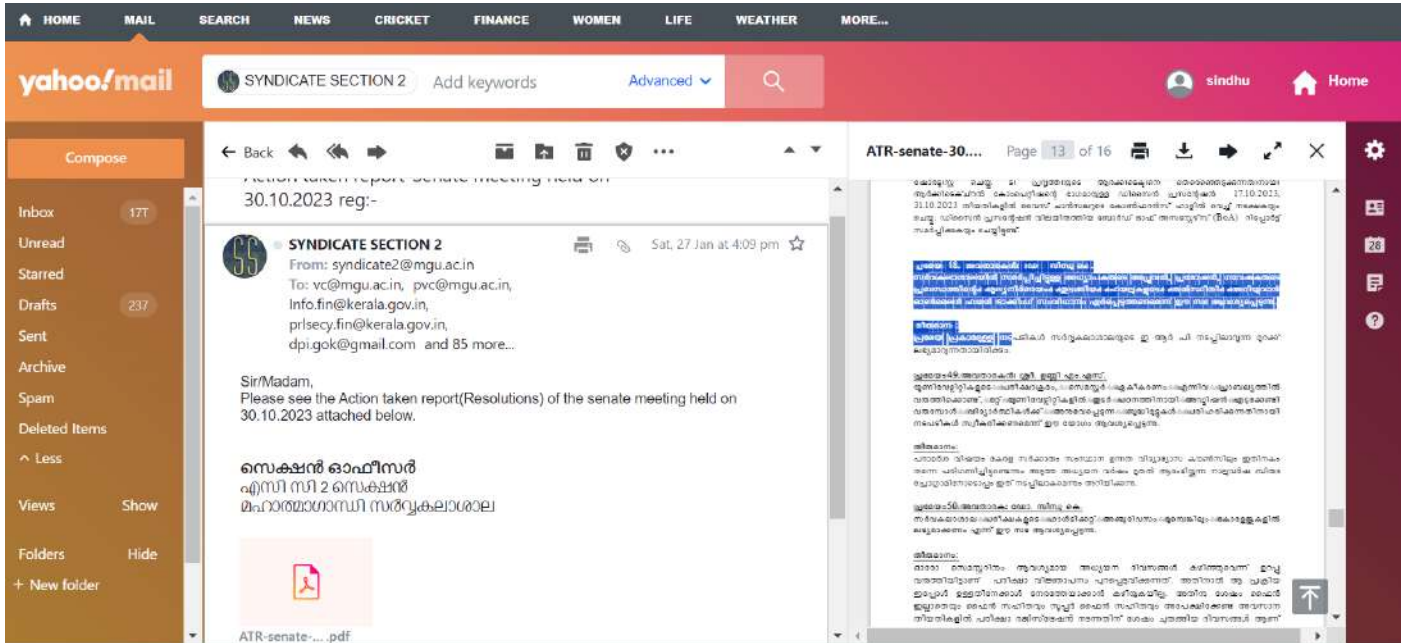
HOME MAIL SEARCH NEWS CRICKET FINANCE WOMEN LIFE WEATHER MORE...

yahoo!mail

SYNDICATE SECTION 2 Add keywords Advanced

sindhu Home

Compose

Inbox 177
Unread
Starred
Drafts 237
Sent
Archive
Spam
Deleted Items
^ Less

Views Show

Folders Hide
+ New folder

← Back

Action taken report-Senate meeting held on 30.10.2023 reg:-

SYNDICATE SECTION 2
From: syndicate2@mgu.ac.in
To: vc@mgu.ac.in, pvc@mgu.ac.in, Info.fin@kerala.gov.in, prlsecy.fin@kerala.gov.in, dpi.gok@gmail.com and 85 more...

Sat, 27 Jan at 4:09 pm

Sir/Madam,
Please see the Action taken report(Resolutions) of the senate meeting held on 30.10.2023 attached below.

സെക്ഷൻ ഓഫീസർ
എസ് സി 2 സെക്ഷൻ
മഹാത്മാഗാന്ധി സർവ്വകലാശാല

ATR-senate-....pdf

ATR-senate-30.... Page 13 of 16

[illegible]